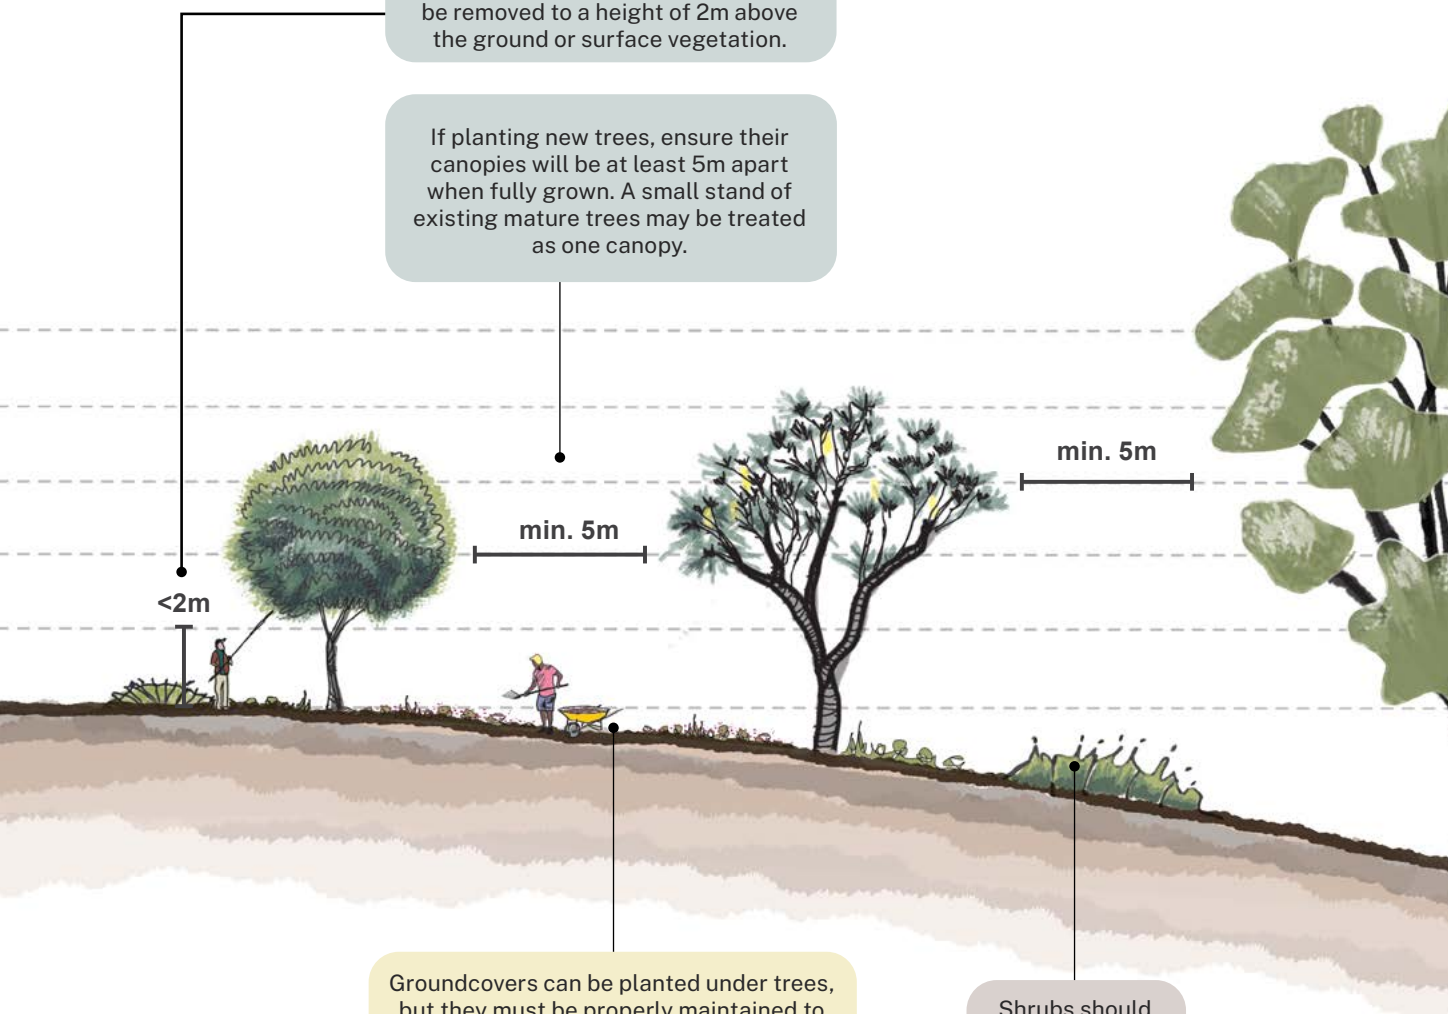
be removed to a height of 2m above the ground or surface vegetation.

If planting new trees, ensure their canopies will be at least 5m apart when fully grown. A small stand of existing mature trees may be treated as one canopy.

min. 5m

min. 5m

<2m

Groundcovers can be planted under trees, but they must be properly maintained to

Shrubs should